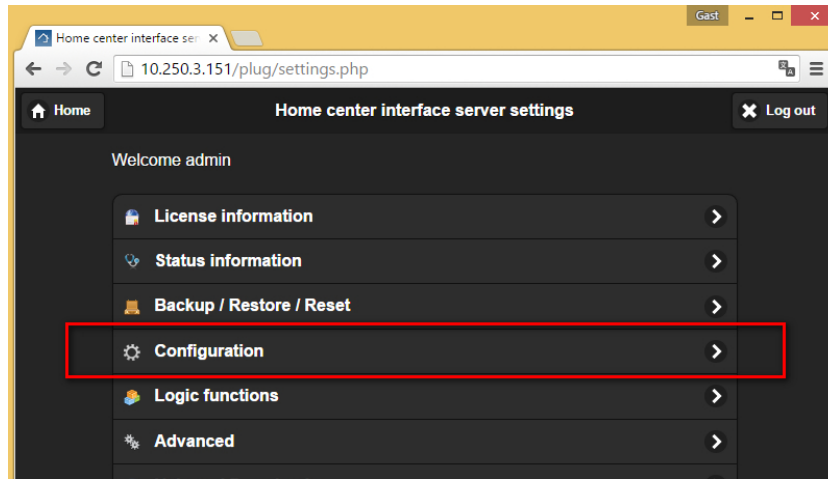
Gast

Home center interface ser ×

10.250.3.151/plug/settings.php

Home

Home center interface server settings

Log out

Welcome admin

License information

Status information

Backup / Restore / Reset

Configuration

Logic functions

Advanced